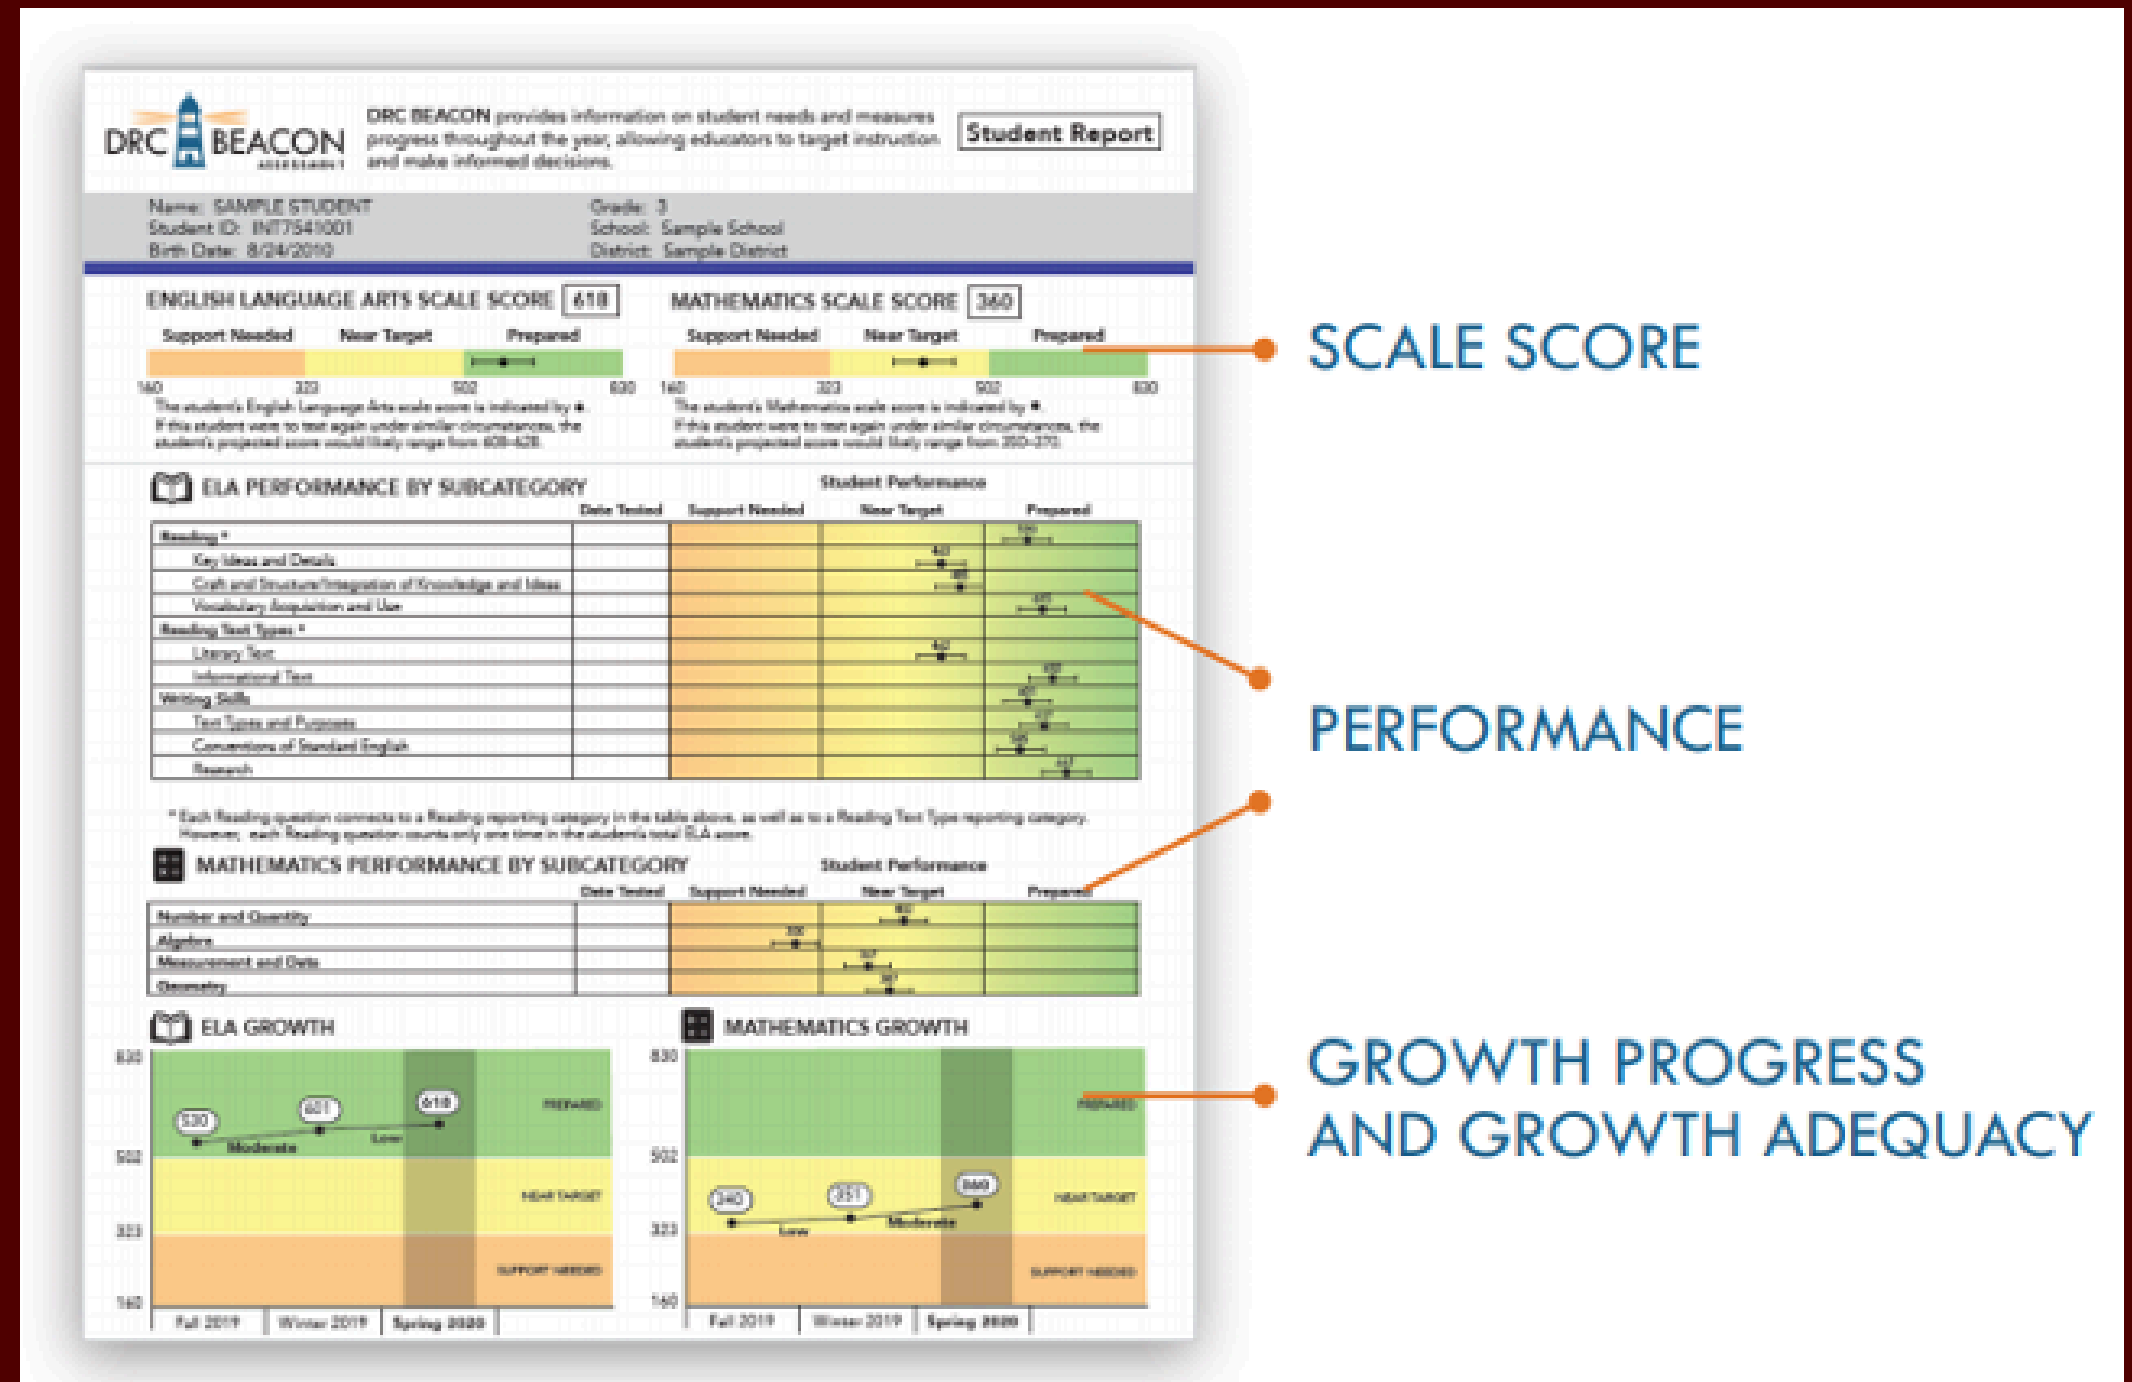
DRC BEACON ASSESSMENT

DRC BEACON provides information on student needs and measures progress throughout the year, allowing educators to target instruction and make informed decisions.

Student Report

Name: SAMPLE STUDENT
Student ID: INT7541001
Birth Date: 8/24/2010

Grade: 3
School: Sample School
District: Sample District

ENGLISH LANGUAGE ARTS SCALE SCORE 618

Support Needed | Near Target | Prepared

160 323 502 630

The student's English Language Arts scale score is indicated by •. If this student were to test again under similar circumstances, the student's projected score would likely range from 608-628.

MATHEMATICS SCALE SCORE 360

Support Needed | Near Target | Prepared

160 323 502 630

The student's Mathematics scale score is indicated by •. If this student were to test again under similar circumstances, the student's projected score would likely range from 350-370.

ELA PERFORMANCE BY SUBCATEGORY

Student Performance

Date Tested | Support Needed | Near Target | Prepared

Reading *
Key Ideas and Details
Craft and Structure/Integration of Knowledge and Ideas
Vocabulary Acquisition and Use
Reading Text Types *
Literary Text
Informational Text
Writing Skills
Text Types and Purposes
Conventions of Standard English
Research

* Each Reading question connects to a Reading reporting category in the table above, as well as to a Reading Text Type reporting category. However, each Reading question counts only one time in the student's total ELA score.

MATHEMATICS PERFORMANCE BY SUBCATEGORY

Student Performance

Date Tested | Support Needed | Near Target | Prepared

Number and Quantity
Algebra
Measurement and Data
Geometry

ELA GROWTH

630
502
323
160

530 601 618
Moderate Low

PREPARED
NEAR TARGET
SUPPORT NEEDED

Fall 2019 | Winter 2019 | Spring 2020

MATHEMATICS GROWTH

630
502
323
160

340 351 360
Low Moderate

PREPARED
NEAR TARGET
SUPPORT NEEDED

Fall 2019 | Winter 2019 | Spring 2020

SCALE SCORE

PERFORMANCE

GROWTH PROGRESS AND GROWTH ADEQUACY